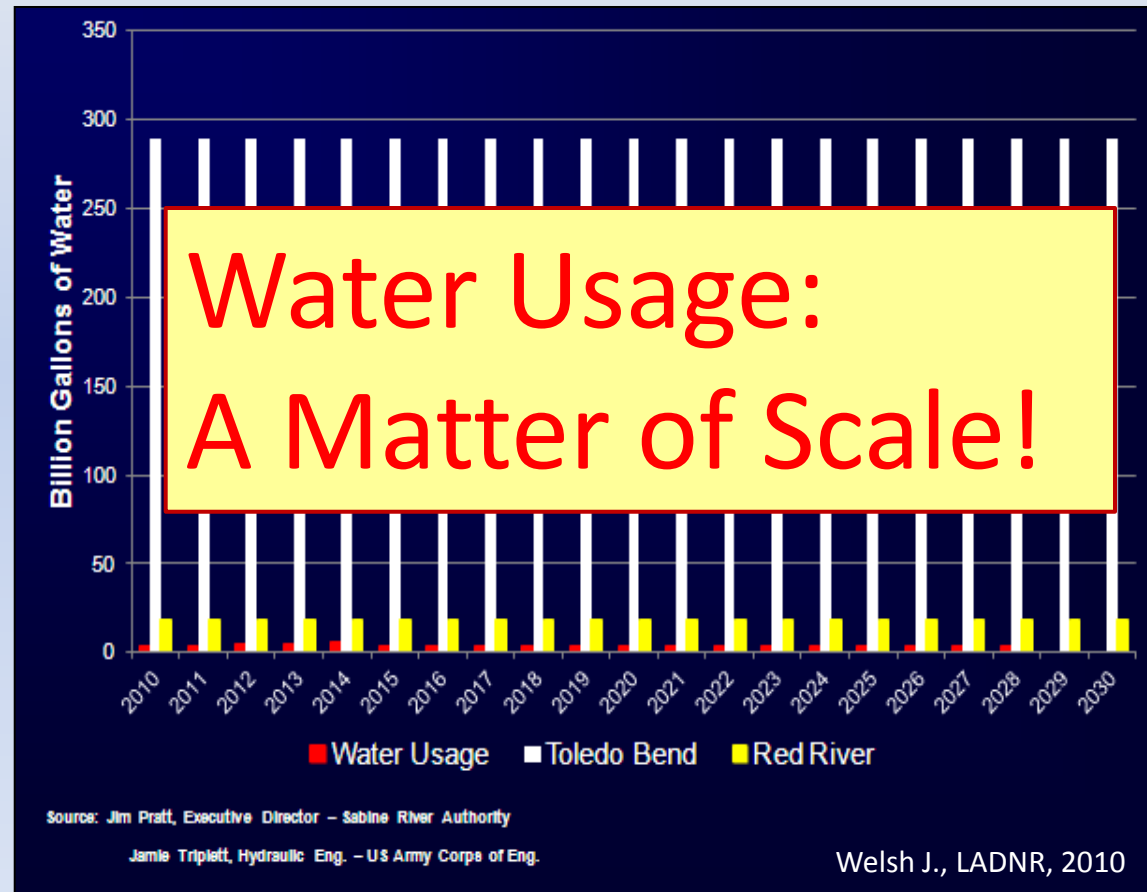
350
300
250
200
150
100
50
0
Billion Gallons of Water

Water Usage:
A Matter of Scale!

2010 2011 2012 2013 2014 2015 2016 2017 2018 2019 2020 2021 2022 2023 2024 2025 2026 2027 2028 2029 2030

Water Usage Toledo Bend Red River

Source: Jim Pratt, Executive Director – Sabine River Authority
Jamie Triplett, Hydraulic Eng. – US Army Corps of Eng.

Welsh J., LADNR, 2010